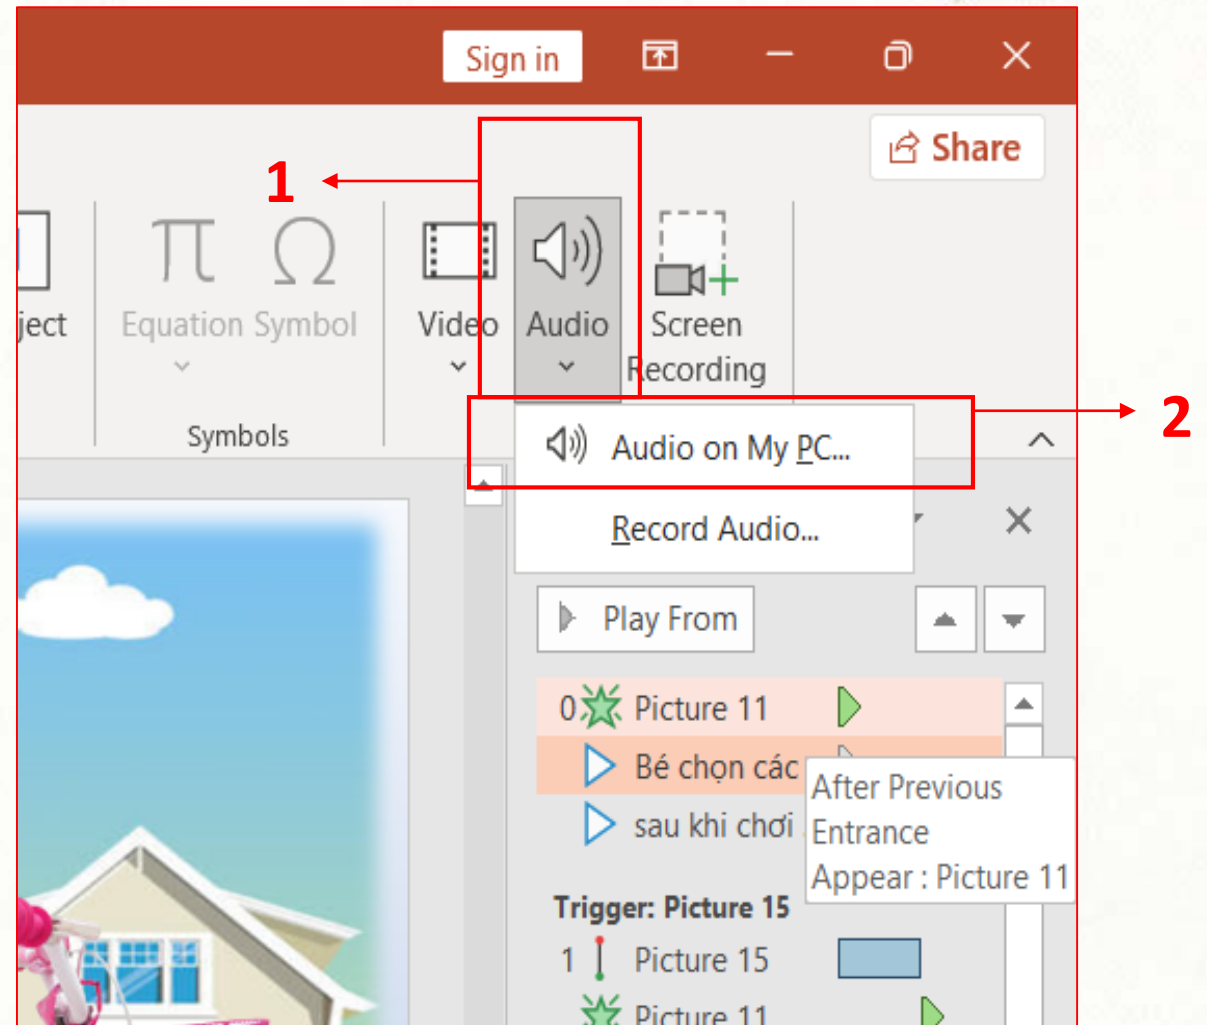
Sign in

Share

1

ject

Equation Symbol

Symbols

Video

Audio

Screen Recording

2

Audio on My PC...

Record Audio...

Play From

0 Picture 11

Bé chọn các

sau khi chơi

After Previous
Entrance
Appear : Picture 11

Trigger: Picture 15

1 Picture 15

Picture 11